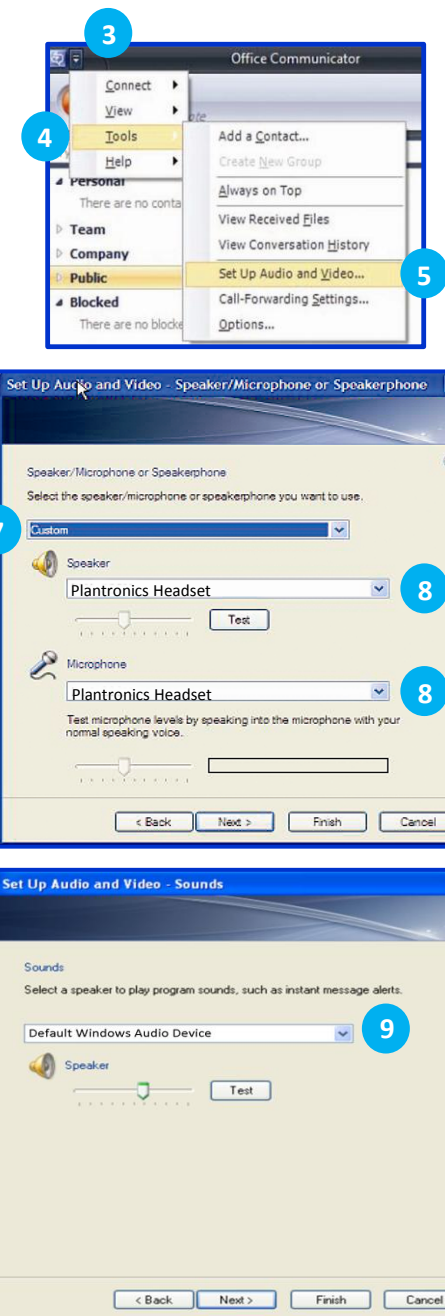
3

Office Communicator

Connect
View
4
Tools
Help

Personal
There are no conta
Team
Company
Public
Blocked
There are no blocke

Add a Contact...
Create New Group
Always on Top
View Received Files
View Conversation History
Set Up Audio and Video...
5
Call-Forwarding Settings...
Options...

Set Up Audio and Video - Speaker/Microphone or Speakerphone

Speaker/Microphone or Speakerphone
Select the speaker/microphone or speakerphone you want to use.

7
Custom

Speaker
Plantronics Headset
8
Test

Microphone
Plantronics Headset
8
Test microphone levels by speaking into the microphone with your normal speaking voice.

< Back Next > Finish Cancel

Set Up Audio and Video - Sounds

Sounds
Select a speaker to play program sounds, such as instant message alerts.

Default Windows Audio Device
9
Speaker
Test

< Back Next > Finish Cancel